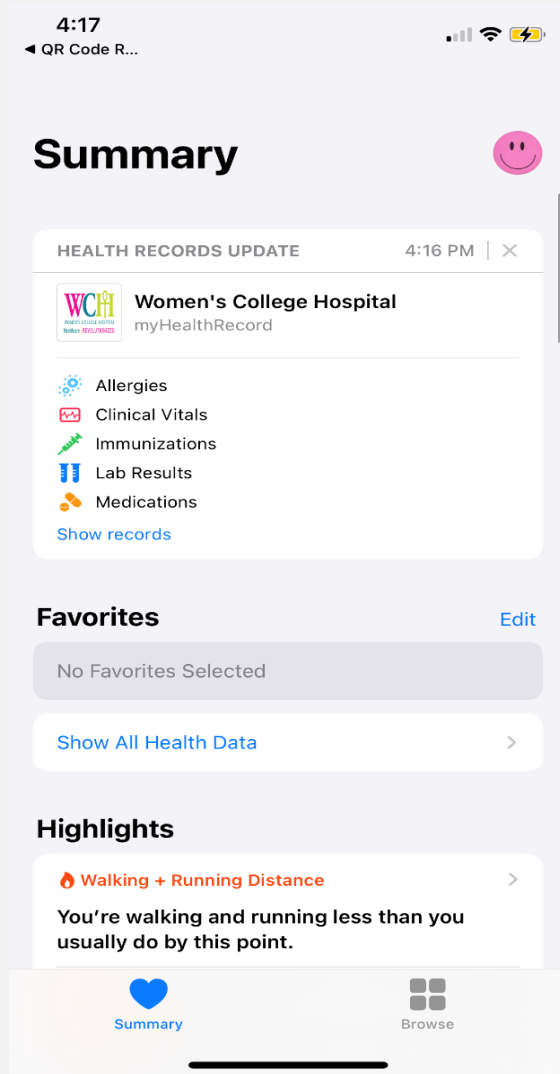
4:17
◀ QR Code R...

Summary

HEALTH RECORDS UPDATE 4:16 PM ×

WCH
WOMEN'S COLLEGE HOSPITAL
Healthcare REVOLUTIONIZED

Women's College Hospital
myHealthRecord

Allergies
Clinical Vitals
Immunizations
Lab Results
Medications
Show records

Favorites
Edit

No Favorites Selected

Show All Health Data

Highlights

Walking + Running Distance

You're walking and running less than you usually do by this point.

Summary
Browse